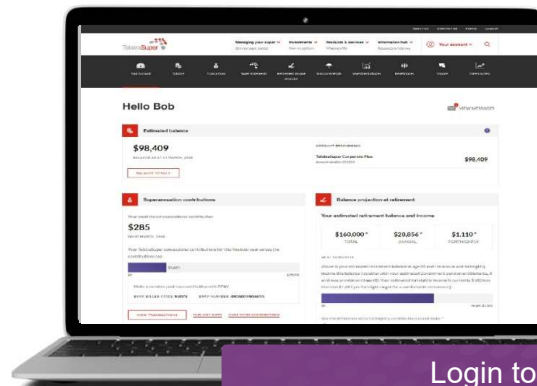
TelstraSuper

Managing your super
Investments
Insurance
Your account

Hello Bob

Estimated balance

$98,409

Telstra Super Corporate Plus

$98,409

Superannuation contributions

$285

Balance projection at retirement

Your estimated retirement balance and income

$160,000*
TOTAL

$29,856*
ANNUAL

$1,110*
FORTNIGHTLY

Login to